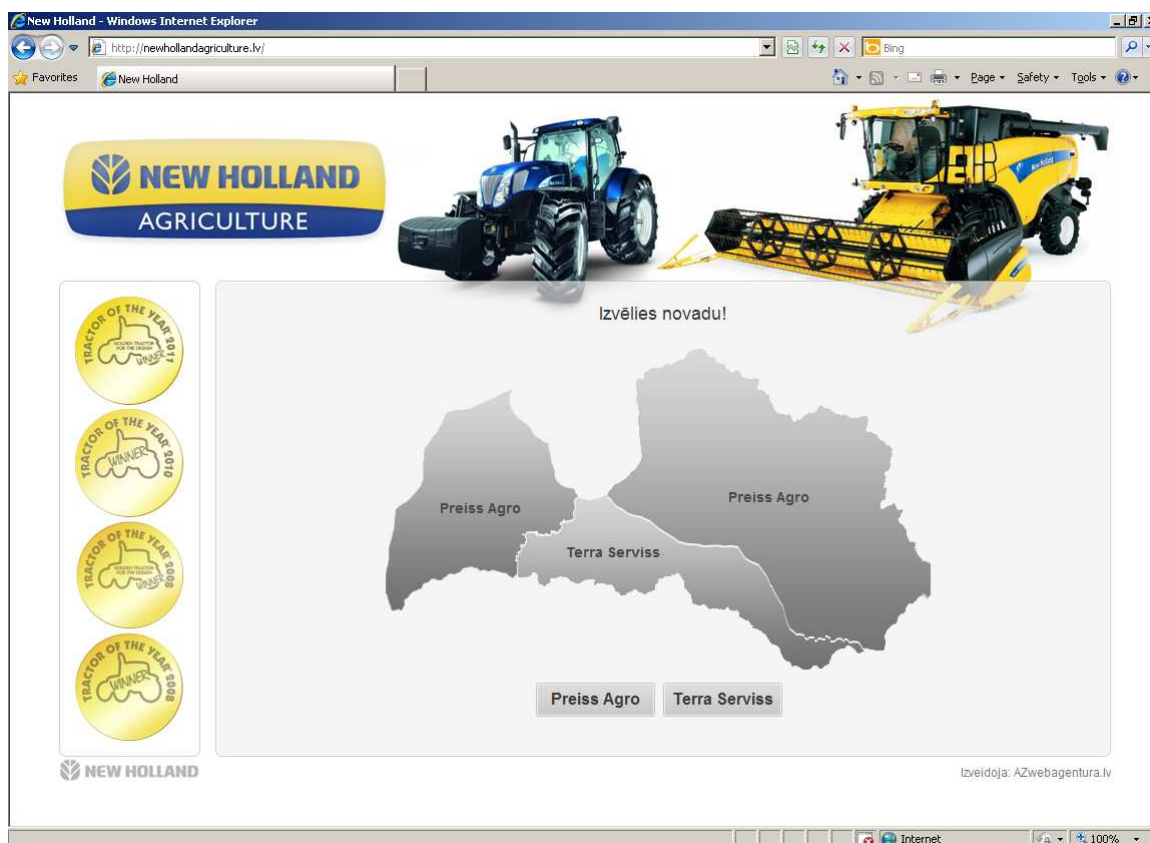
New Holland - Windows Internet Explorer

http://newhollandagriculture.lv/

Bing

Favorites

New Holland

Page ▾ Safety ▾ Tools ▾

NEW HOLLAND
AGRICULTURE

TRACTOR OF THE YEAR 2011
GOLDEN TRACTOR FOR THE DESIGN
WINNER

TRACTOR OF THE YEAR 2010
WINNER

TRACTOR OF THE YEAR 2008
GOLDEN TRACTOR FOR THE DESIGN
WINNER

TRACTOR OF THE YEAR 2008
WINNER

Izvēlies novadu!

Preiss Agro

Preiss Agro

Terra Serviss

Preiss Agro

Terra Serviss

NEW HOLLAND

Izveidoja: AZwebagentura.lv

Internet

100%